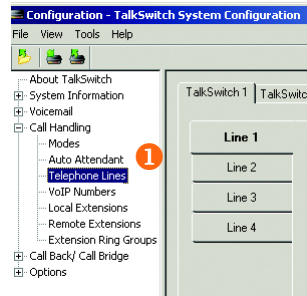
Configuration - TalkSwitch System Configuration
File View Tools Help
About TalkSwitch
System Information
Voicemail
Call Handling
Modes
Auto Attendant
Telephone Lines
VoIP Numbers
Local Extensions
Remote Extensions
Extension Ring Groups
Call Back/ Call Bridge
Options
1
TalkSwitch 1
TalkSwitc
Line 1
Line 2
Line 3
Line 4